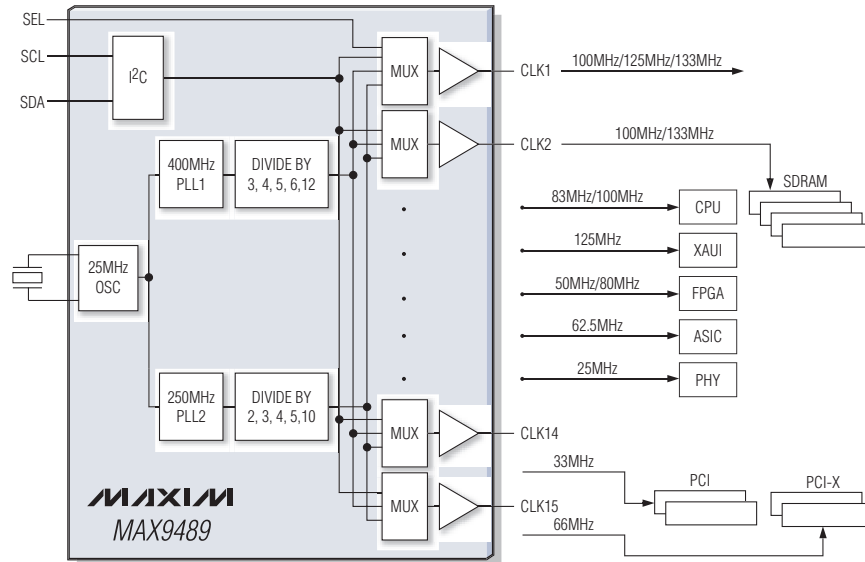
SEL
SCL
SDA
I²C
MUX
CLK1
100MHz/125MHz/133MHz
MUX
CLK2
100MHz/133MHz
400MHz PLL1
DIVIDE BY 3, 4, 5, 6,12
SDRAM
83MHz/100MHz
CPU
125MHz
XAUI
25MHz OSC
50MHz/80MHz
FPGA
62.5MHz
ASIC
25MHz
PHY
250MHz PLL2
DIVIDE BY 2, 3, 4, 5,10
MUX
CLK14
33MHz
PCI
PCI-X
MAXIM
MAX9489
MUX
CLK15
66MHz